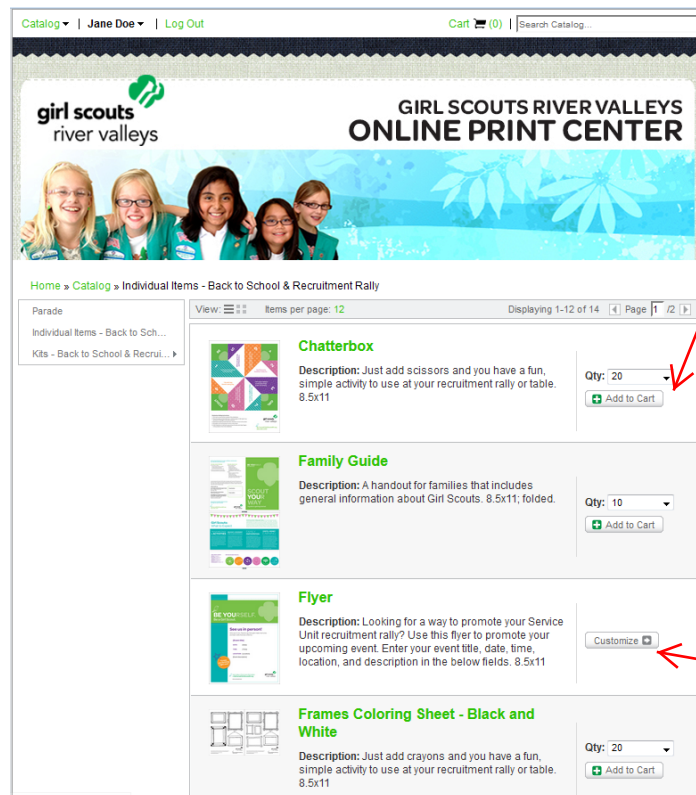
Catalog ▾ | Jane Doe ▾ | Log Out

Cart (0) | Search Catalog...

girl scouts river valleys

GIRL SCOUTS RIVER VALLEYS
ONLINE PRINT CENTER

Home » Catalog » Individual Items - Back to School & Recruitment Rally

Parade
Individual Items - Back to Sch...
Kits - Back to School & Recrui...

View: Items per page: 12 Displaying 1-12 of 14 Page 1 /2

Chatterbox
Description: Just add scissors and you have a fun, simple activity to use at your recruitment rally or table. 8.5x11
Qty: 20
Add to Cart

Family Guide
Description: A handout for families that includes general information about Girl Scouts. 8.5x11; folded.
Qty: 10
Add to Cart

Flyer
Description: Looking for a way to promote your Service Unit recruitment rally? Use this flyer to promote your upcoming event. Enter your event title, date, time, location, and description in the below fields. 8.5x11
Customize

Frames Coloring Sheet - Black and White
Description: Just add crayons and you have a fun, simple activity to use at your recruitment rally or table. 8.5x11
Qty: 20
Add to Cart